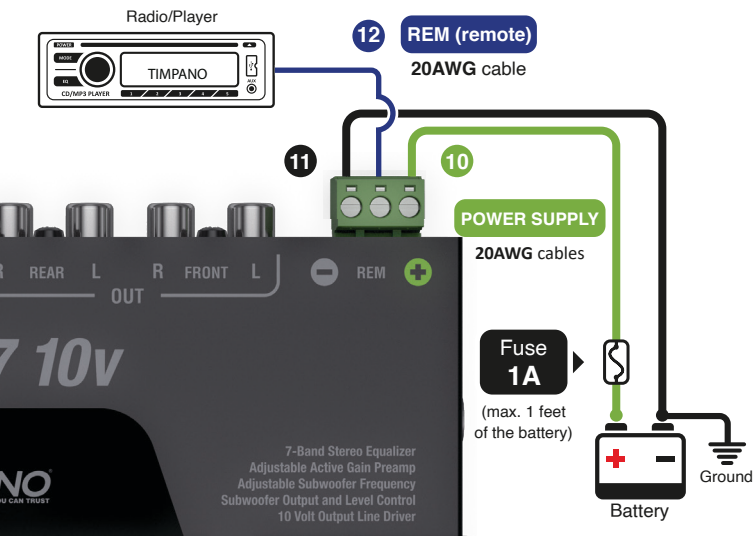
Radio/Player

POWER
MODE
EQ
TIMPANO
CD/MP3 PLAYER
1 2 3 4 5
AUX

12 REM (remote)
20AWG cable

11

10

POWER SUPPLY
20AWG cables

R REAR L R FRONT L
OUT
REM

7 10v

Fuse
1A
(max. 1 feet of the battery)

NO
OU CAN TRUST

7-Band Stereo Equalizer
Adjustable Active Gain Preamp
Adjustable Subwoofer Frequency
Subwoofer Output and Level Control
10 Volt Output Line Driver

Ground
Battery